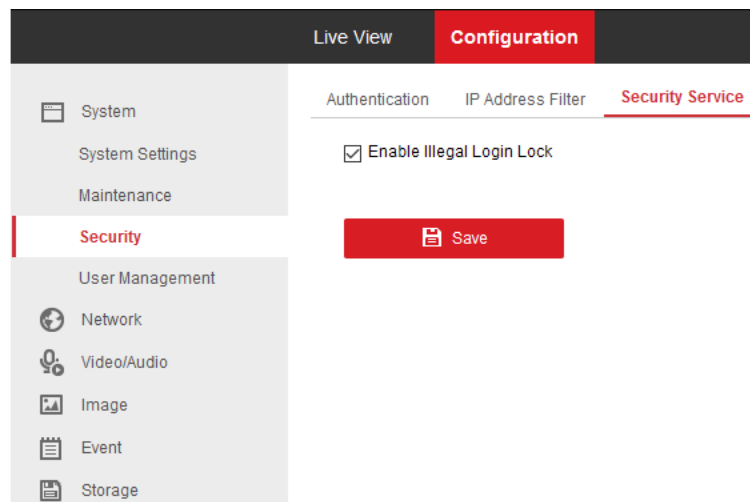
Live View
Configuration

System
System Settings
Maintenance
Security
User Management
Network
Video/Audio
Image
Event
Storage

Authentication
IP Address Filter
Security Service

Enable Illegal Login Lock

Save